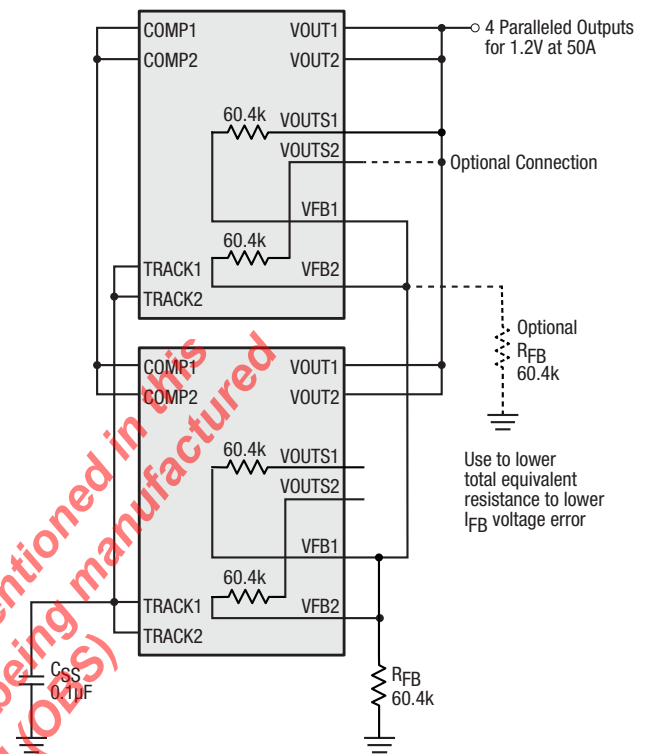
COMP1
COMP2
VOUT1
VOUT2
4 Paralleled Outputs for 1.2V at 50A
60.4k
VOUTS1
VOUTS2
Optional Connection
VFB1
60.4k
TRACK1
VFB2
TRACK2
Optional
$R_{FB}$
60.4k
COMP1
COMP2
VOUT1
VOUT2
60.4k
VOUTS1
VOUTS2
Use to lower total equivalent resistance to lower $I_{FB}$ voltage error
VFB1
60.4k
TRACK1
VFB2
TRACK2
$C_{SS}$
0.1µF
$R_{FB}$
60.4k
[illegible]entioned in this
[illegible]eing manufactured
(OBS)